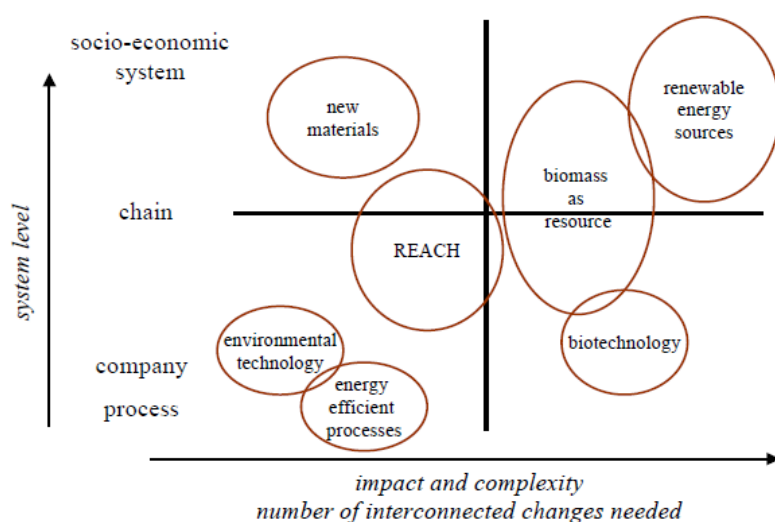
socio-economic system

chain

company

process

system level

new materials

renewable energy sources

biomass as resource

REACH

environmental technology

energy efficient processes

biotechnology

impact and complexity
number of interconnected changes needed